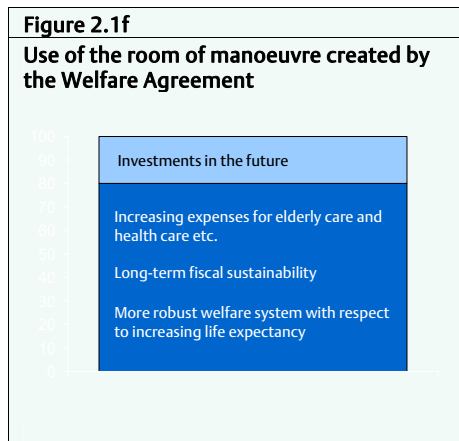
Figure 2.1f

Use of the room of manoeuvre created by the Welfare Agreement

100
90
80
70
60
50
40
30
20
10
0

Investments in the future

Increasing expenses for elderly care and health care etc.

Long-term fiscal sustainability

More robust welfare system with respect to increasing life expectancy